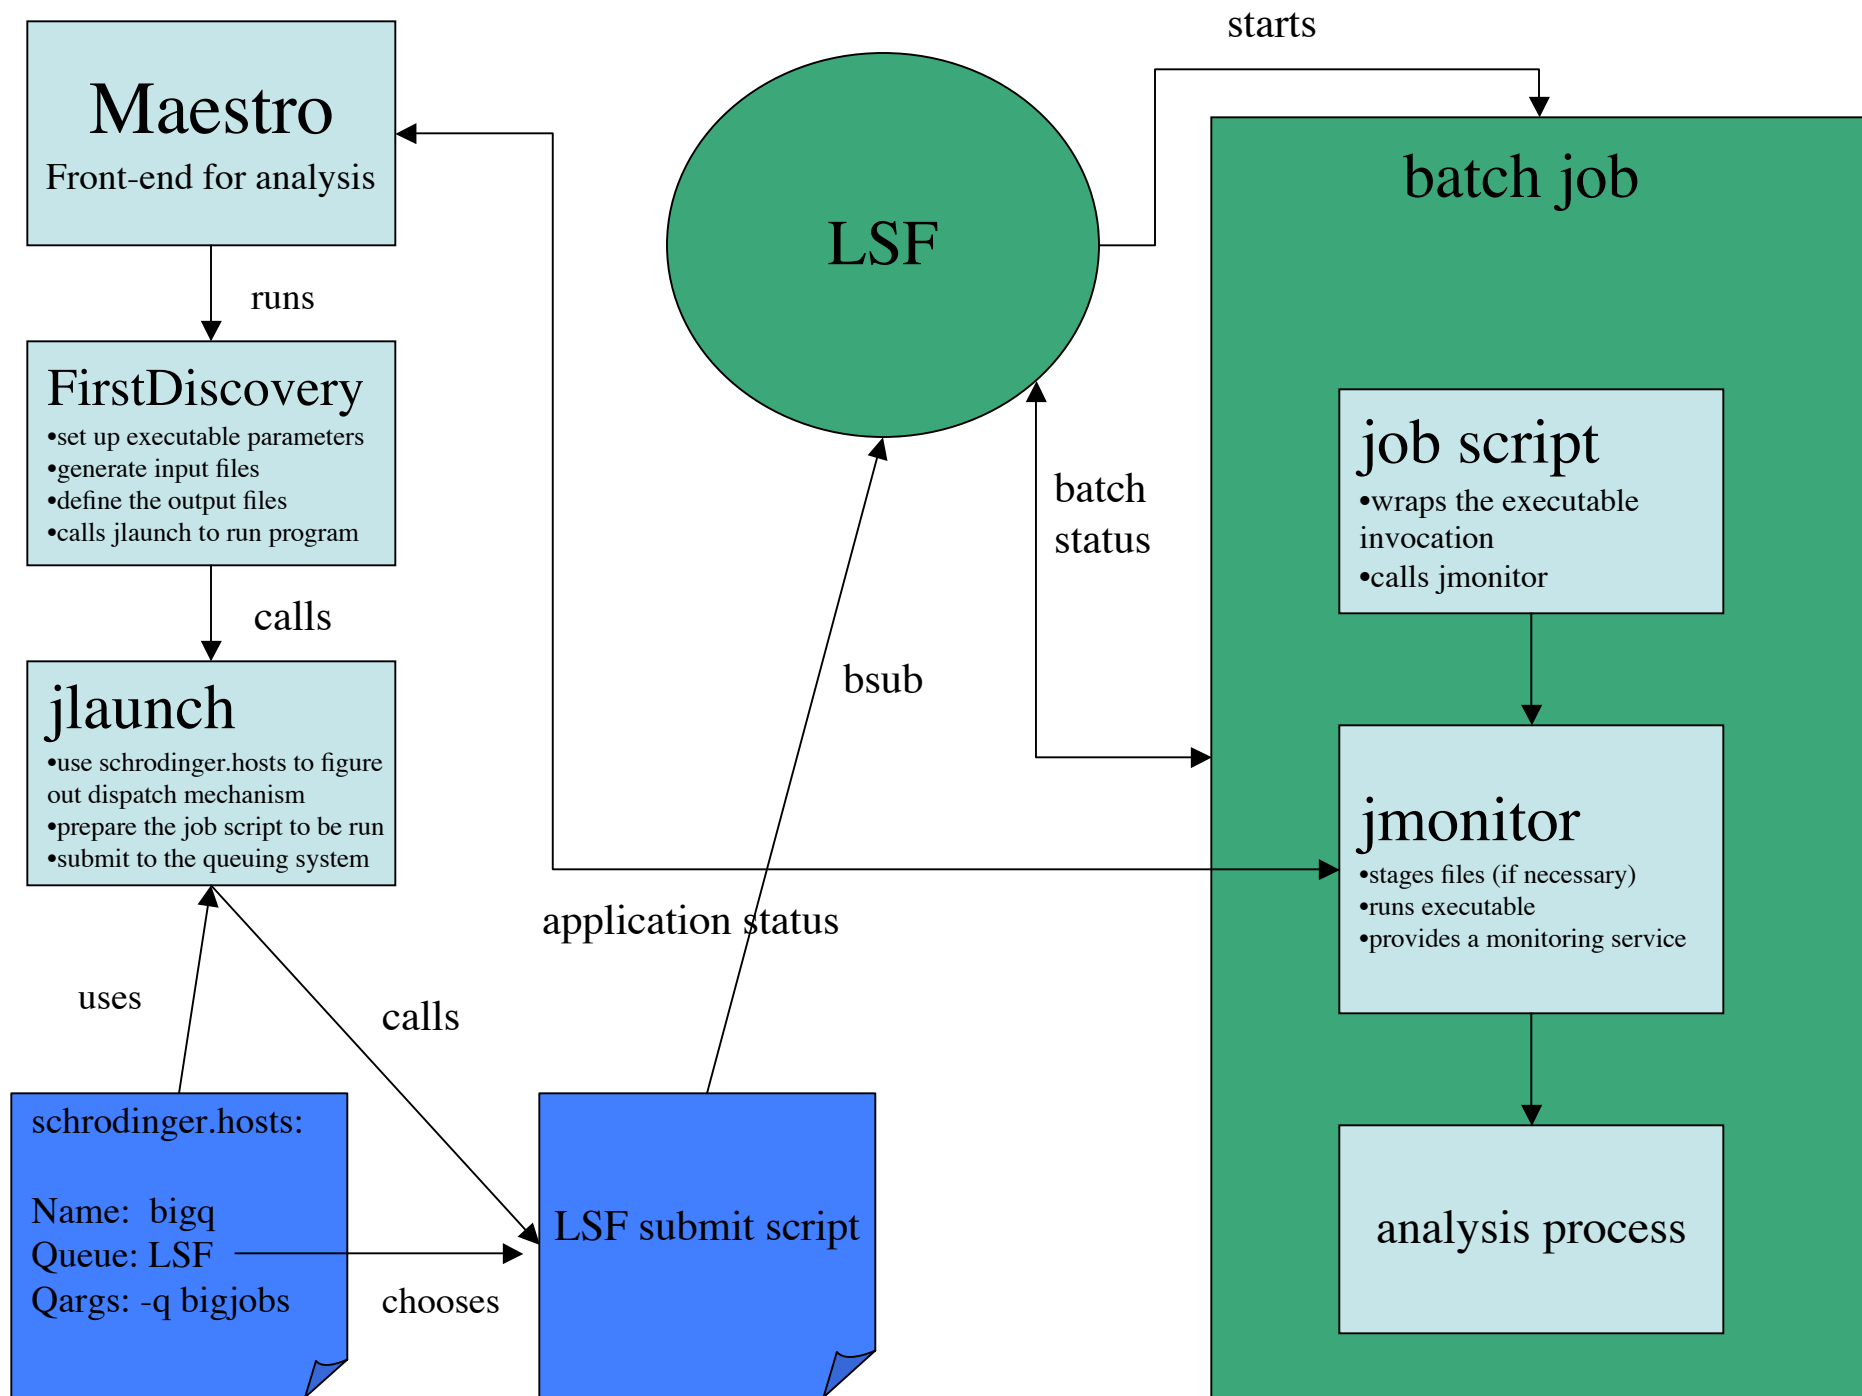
Maestro
Front-end for analysis

runs

FirstDiscovery
•set up executable parameters
•generate input files
•define the output files
•calls jlaunch to run program

calls

jlaunch
•use schrodinger.hosts to figure out dispatch mechanism
•prepare the job script to be run
•submit to the queuing system

uses

calls

schrodinger.hosts:

Name: bigq
Queue: LSF
Qargs: -q bigjobs

chooses

LSF submit script

LSF

bsub

application status

batch status

starts

batch job

job script
•wraps the executable invocation
•calls jmonitor

jmonitor
•stages files (if necessary)
•runs executable
•provides a monitoring service

analysis process